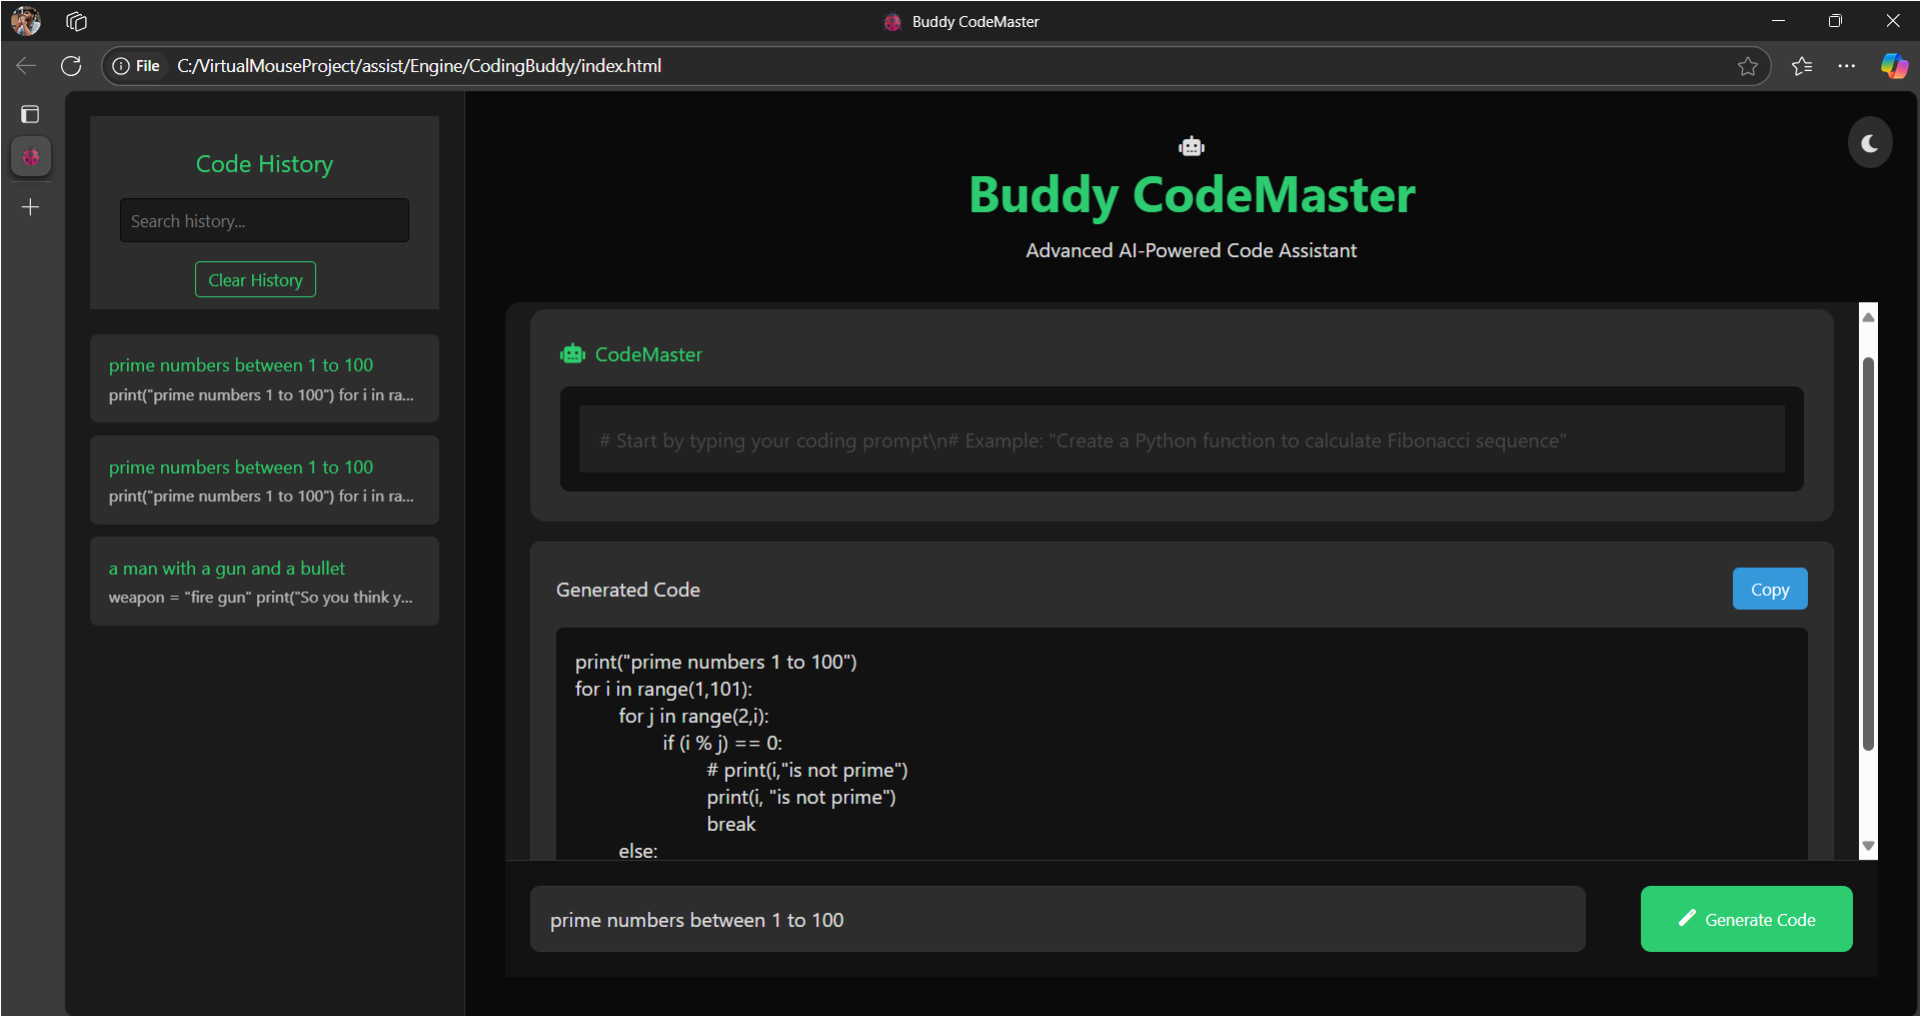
Buddy CodeMaster

File C:/VirtualMouseProject/assist/Engine/CodingBuddy/index.html

Code History

Search history...

Clear History

prime numbers between 1 to 100
print("prime numbers 1 to 100") for i in ra...

prime numbers between 1 to 100
print("prime numbers 1 to 100") for i in ra...

a man with a gun and a bullet
weapon = "fire gun" print("So you think y...

Buddy CodeMaster

Advanced AI-Powered Code Assistant

CodeMaster

# Start by typing your coding prompt\n# Example: "Create a Python function to calculate Fibonacci sequence"

Generated Code

Copy

```
print("prime numbers 1 to 100")
for i in range(1,101):
    for j in range(2,i):
        if (i % j) == 0:
            # print(i,"is not prime")
            print(i, "is not prime")
            break
    else:
```

prime numbers between 1 to 100

Generate Code